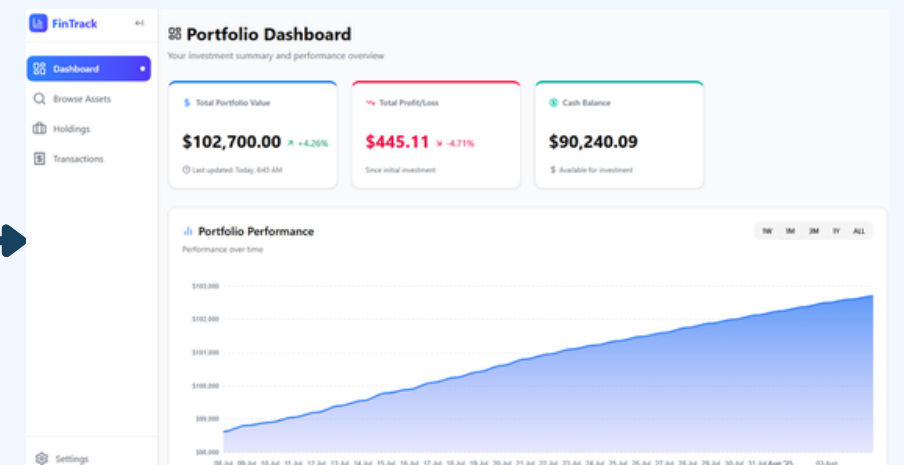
FinTrack

Dashboard

Browse Assets

Holdings

Transactions

Settings

Portfolio Dashboard

Your investment summary and performance overview

Total Portfolio Value

$102,700.00 ↗ +4.26%

Last updated: Today, 6:45 AM

Total Profit/Loss

$445.11 ↘ -4.71%

Since initial investment

Cash Balance

$90,240.09

Available for investment

Portfolio Performance

Performance over time

1W 1M 3M 1Y ALL

$103,000

$102,000

$101,000

$100,000

$99,000

$98,000

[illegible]